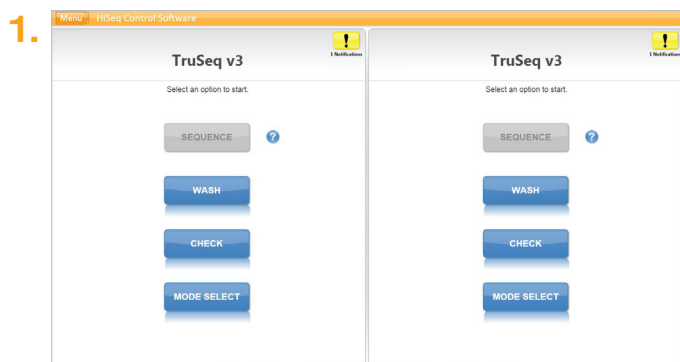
1.

Menu HiSeq Control Software

TruSeq v3

!
1 Notification

Select an option to start.

SEQUENCE ?

WASH

CHECK

MODE SELECT

TruSeq v3

!
1 Notification

Select an option to start.

SEQUENCE ?

WASH

CHECK

MODE SELECT